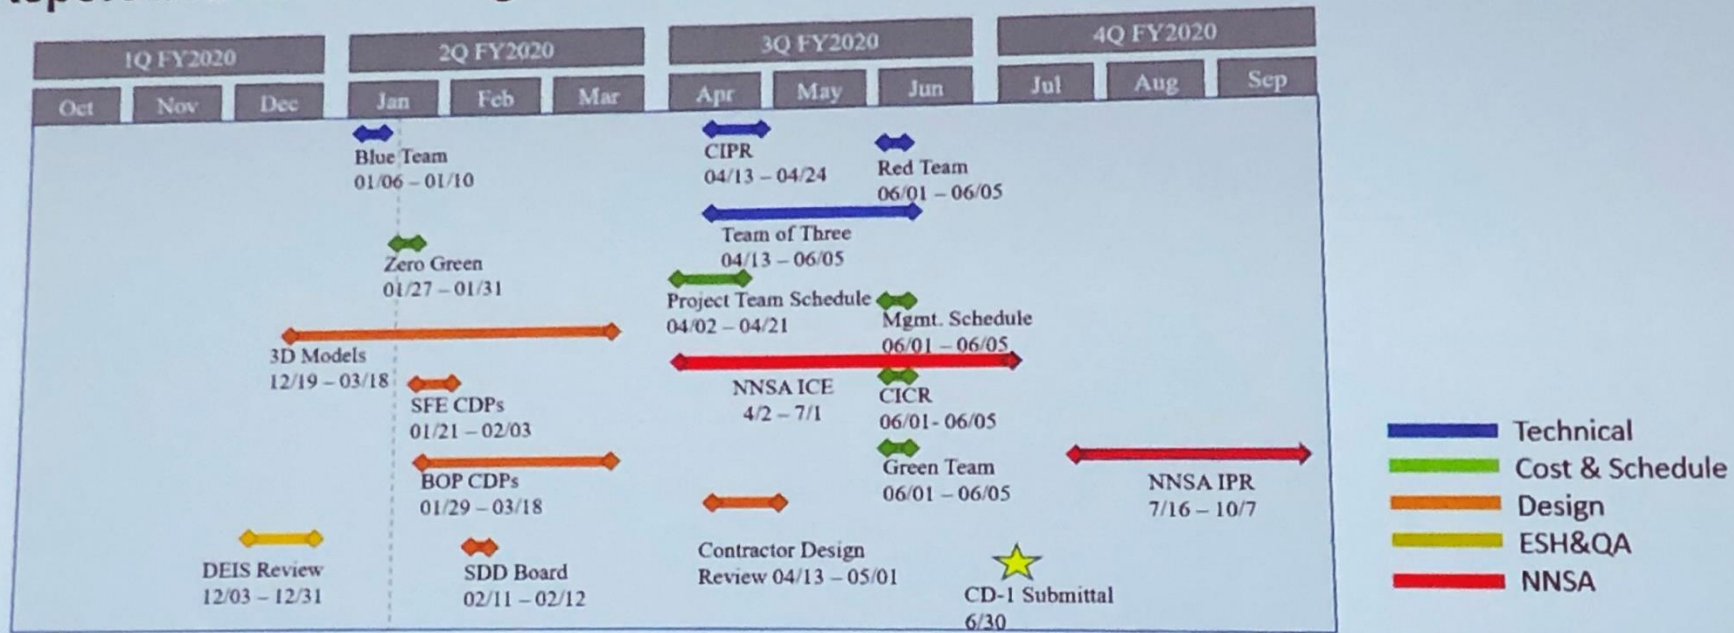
1Q FY2020
2Q FY2020
3Q FY2020
4Q FY2020
Oct
Nov
Dec
Jan
Feb
Mar
Apr
May
Jun
Jul
Aug
Sep

Blue Team
01/06 – 01/10

CIPR
04/13 – 04/24

Red Team
06/01 – 06/05

Team of Three
04/13 – 06/05

Zero Green
01/27 – 01/31

Project Team Schedule
04/02 – 04/21

Mgmt. Schedule
06/01 – 06/05

3D Models
12/19 – 03/18

NNSA ICE
4/2 – 7/1

CICR
06/01- 06/05

SFE CDPs
01/21 – 02/03

Green Team
06/01 – 06/05

BOP CDPs
01/29 – 03/18

NNSA IPR
7/16 – 10/7

DEIS Review
12/03 – 12/31

SDD Board
02/11 – 02/12

Contractor Design
Review 04/13 – 05/01

CD-1 Submittal
6/30

Technical
Cost & Schedule
Design
ESH&QA
NNSA